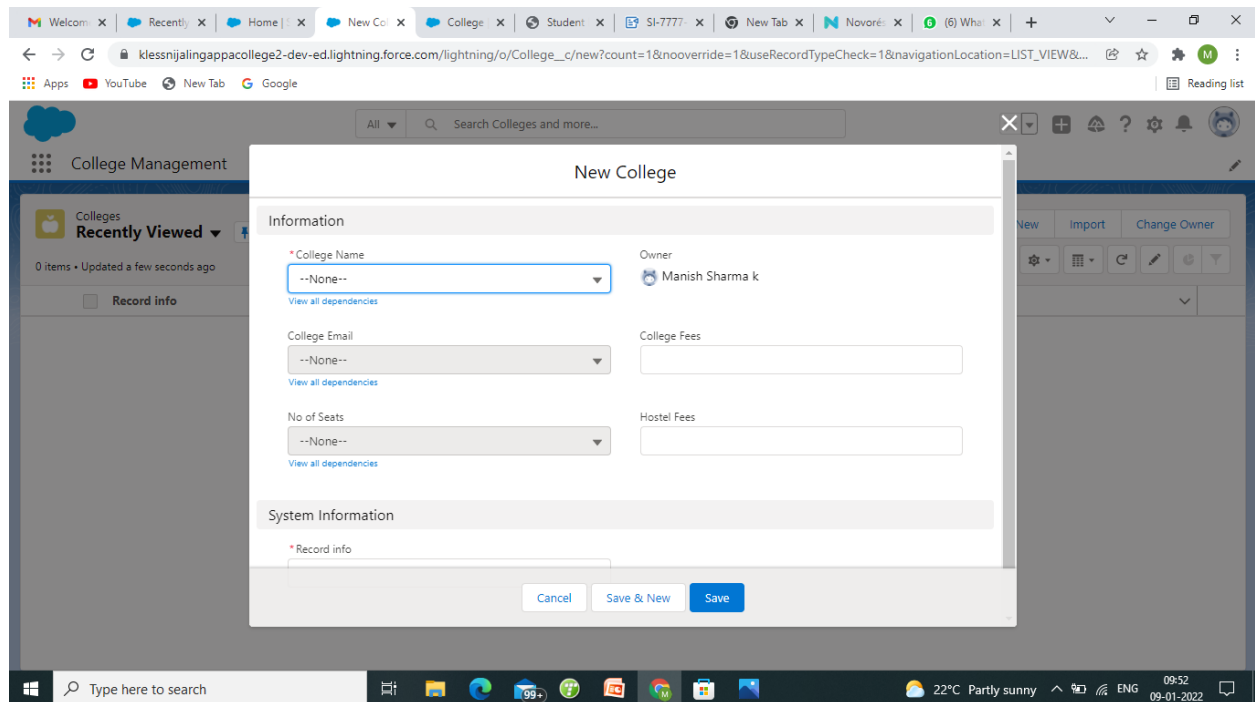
Welcom ×
Recently ×
Home | ×
New Col ×
College ×
Student ×
SI-7777 ×
New Tab ×
Novoré ×
(6) What ×
+

klessnijalingappacollege2-dev-ed.lightning.force.com/lightning/o/College__c/new?count=1&nooverride=1&useRecordTypeCheck=1&navigationLocation=LIST_VIEW&...

Apps YouTube New Tab Google Reading list

All Search Colleges and more...

College Management

Colleges
Recently Viewed
0 items • Updated a few seconds ago
Record info

New Import Change Owner

New College

Information

*College Name
--None--
View all dependencies

Owner
Manish Sharma k

College Email
--None--
View all dependencies

College Fees

No of Seats
--None--
View all dependencies

Hostel Fees

System Information

*Record info

Cancel Save & New Save

Type here to search
99+
22°C Partly sunny ENG 09:52 09-01-2022